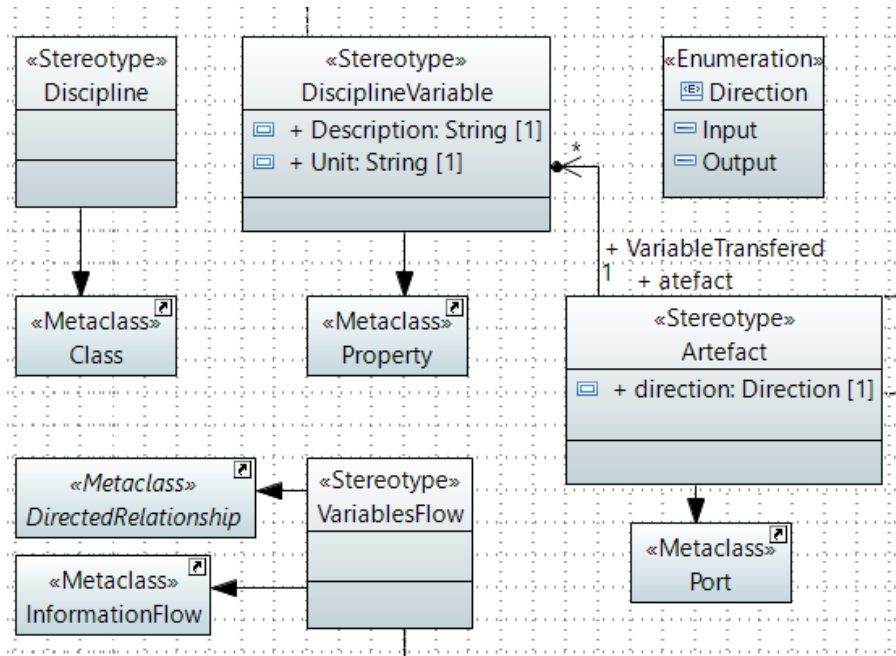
«Stereotype»
Discipline

«Stereotype»
DisciplineVariable
+ Description: String [1]
+ Unit: String [1]

«Enumeration»
Direction
Input
Output

*
+ VariableTransfered
1
+ atefact

«Metaclass»
Class

«Metaclass»
Property

«Stereotype»
Artefact
+ direction: Direction [1]

«Metaclass»
DirectedRelationship

«Stereotype»
VariablesFlow

«Metaclass»
InformationFlow

«Metaclass»
Port